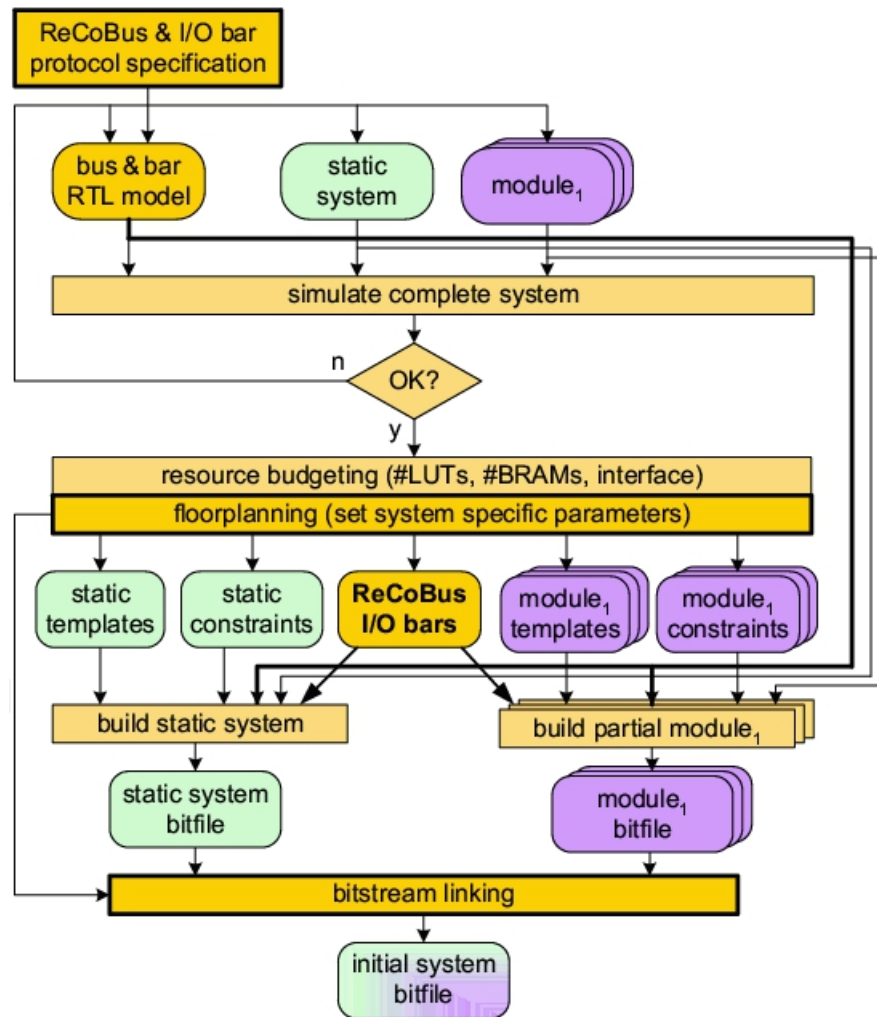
ReCoBus & I/O bar protocol specification

bus & bar RTL model

static system

$\text{module}_1$

simulate complete system

n

OK?

y

resource budgeting (#LUTs, #BRAMs, interface)

floorplanning (set system specific parameters)

static templates

static constraints

ReCoBus I/O bars

$\text{module}_1$ templates

$\text{module}_1$ constraints

build static system

build partial $\text{module}_1$

static system bitfile

$\text{module}_1$ bitfile

bitstream linking

initial system bitfile